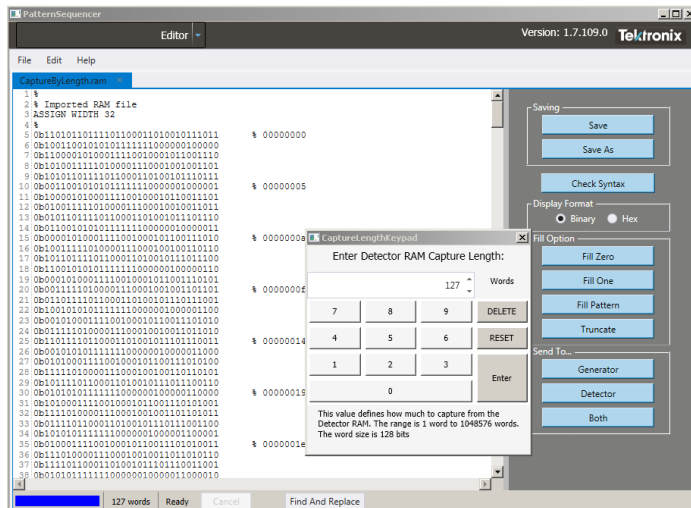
PatternSequencer

Editor

Version: 1.7.109.0 Tektronix

File Edit Help

CaptureByLength.ram

1 %
2 % Imported RAM file
3 ASSIGN WIDTH 32
4 %
5 0b11010101111011000110100101111111 % 00000000
6 0b10011001010101110111000000100000
7 0b11000010100011110010001011001110
8 0b10100111110100001110001001001101
9 0b10101011110110001101001010110111
10 0b00110010101011111100000001000001 % 00000005
11 0b10000101000111100100010110011101
12 0b01001111101000011100010010011011
13 0b01011011111011000110100101110110
14 0b01100101011111111000000000100000
15 0b00001011000110010001110011011010 % 0000000a
16 0b10011111010000011100010010010110
17 0b10101011110110001010010111011100
18 0b11001010101111111000000000010110
19 0b00001010001110100010110011101011
20 0b00111101100001110001001001101101 % 0000000f
21 0b01101111011000110101001011101000
22 0b10010101011111110000000000001100
23 0b00101000111001000101100111010101
24 0b01111101000011100010010010110101
25 0b11011101100011010010111011100111 % 00000014
26 0b00101010111111110000000001000001
27 0b01010001110010001011001111010100
28 0b11110100001110001001001101101011
29 0b10111101100011010010110111011000
30 0b01010101111111100000000010000000 % 00000019
31 0b10100011100100010110011101010100
32 0b11101000001110001001001101101001
33 0b01111011000110100101101110110000
34 0b10101011111111000000000100000001
35 0b01000111001000101100111011011001 % 0000001e
36 0b11010000011100010010011011010110
37 0b11110110001001001011101100110001
38 0b01010111111111000000000010000010

127 words Ready Cancel Find And Replace

Saving
Save
Save As
Check Syntax
Display Format
Binary Hex
Fill Option
Fill Zero
Fill One
Fill Pattern
Truncate
Send To...
Generator
Detector
Both

CaptureLengthKeypad
Enter Detector RAM Capture Length:
127 Words
7 8 9 DELETE
4 5 6 RESET
1 2 3 Enter
0
This value defines how much to capture from the Detector RAM. The range is 1 word to 1048576 words. The word size is 128 bits